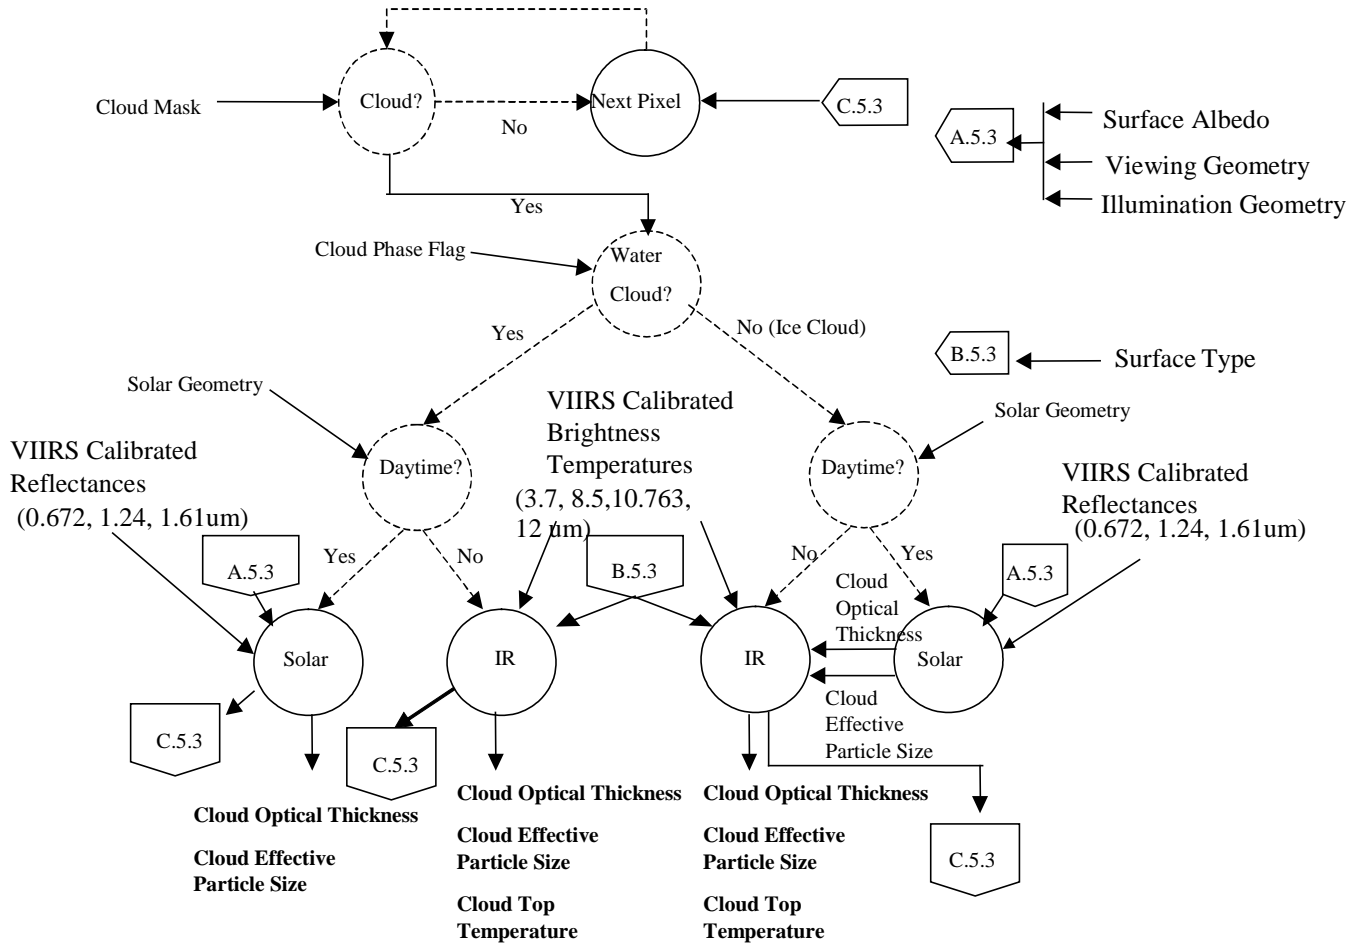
Cloud Mask

Cloud?

No

Next Pixel

C.5.3

A.5.3

Surface Albedo

Viewing Geometry

Illumination Geometry

Yes

Cloud Phase Flag

Water Cloud?

Yes

No (Ice Cloud)

B.5.3

Surface Type

Solar Geometry

VIIRS Calibrated Brightness Temperatures (3.7, 8.5,10.763, 12 um)

Solar Geometry

VIIRS Calibrated Reflectances (0.672, 1.24, 1.61um)

Daytime?

Daytime?

VIIRS Calibrated Reflectances (0.672, 1.24, 1.61um)

Yes

No

No

Yes

A.5.3

B.5.3

A.5.3

Cloud Optical Thickness

Solar

IR

IR

Solar

Cloud Effective Particle Size

C.5.3

C.5.3

C.5.3

Cloud Optical Thickness

Cloud Effective Particle Size

Cloud Optical Thickness

Cloud Effective Particle Size

Cloud Top Temperature

Cloud Optical Thickness

Cloud Effective Particle Size

Cloud Top Temperature